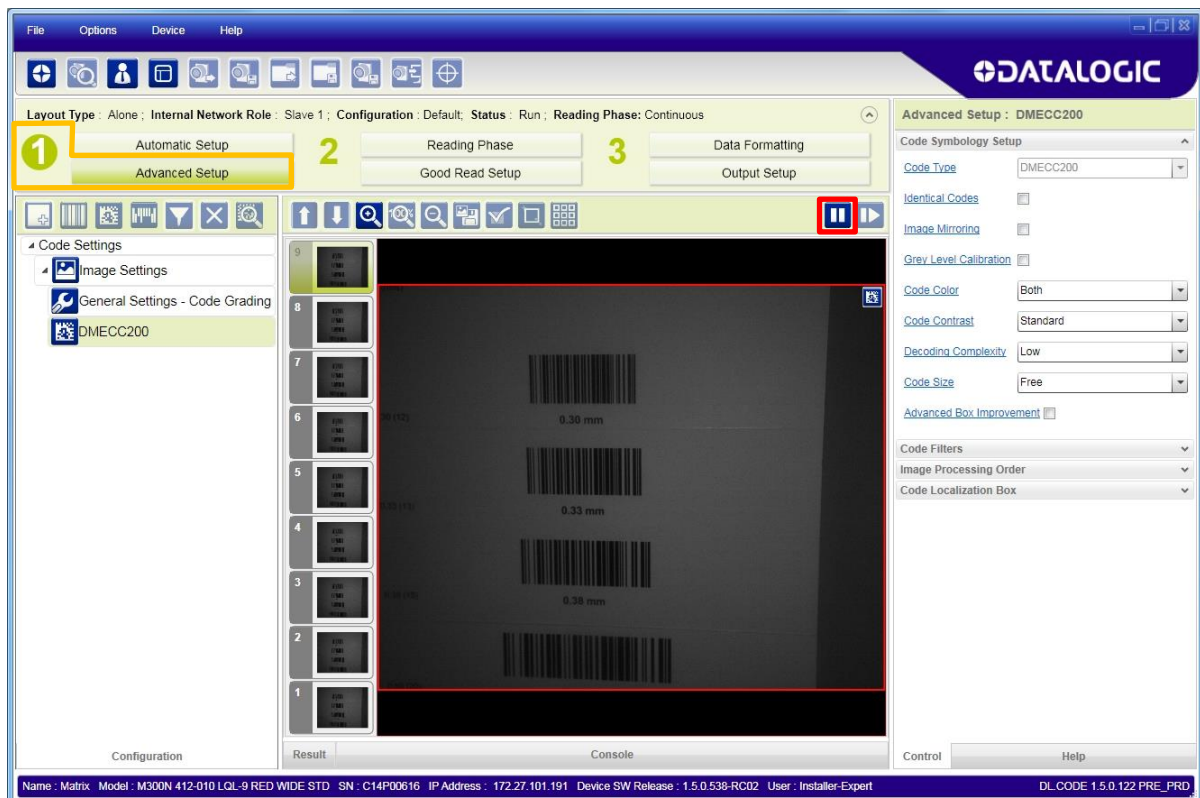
File Options Device Help

DATALOGIC

Layout Type : Alone ; Internal Network Role : Slave 1 ; Configuration : Default; Status : Run ; Reading Phase: Continuous

1 Automatic Setup
Advanced Setup
2 Reading Phase
Good Read Setup
3 Data Formatting
Output Setup

Code Settings
Image Settings
General Settings - Code Grading
DMECC200

9
8
7
6
5
4
3
2
1

0.30 mm
0.33 mm
0.38 mm

Configuration
Result
Console

Advanced Setup : DMECC200
Code Symbology Setup
Code Type DMECC200
Identical Codes
Image Mirroring
Grey Level Calibration
Code Color Both
Code Contrast Standard
Decoding Complexity Low
Code Size Free
Advanced Box Improvement
Code Filters
Image Processing Order
Code Localization Box

Control
Help

Name : Matrix Model : M300N 412-010 LQL-9 RED WIDE STD SN : C14P00616 IP Address : 172.27.101.191 Device SW Release : 1.5.0.538-RC02 User : Installer-Expert
DL.CODE 1.5.0.122 PRE_PRD